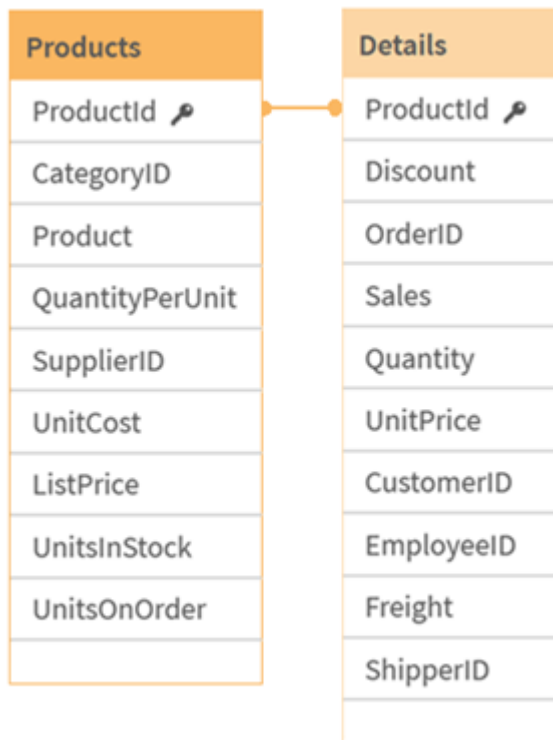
| Products |
|---|
| ProductId |
| CategoryID |
| Product |
| QuantityPerUnit |
| SupplierID |
| UnitCost |
| ListPrice |
| UnitsInStock |
| UnitsOnOrder |

| Details |
|---|
| ProductId |
| Discount |
| OrderID |
| Sales |
| Quantity |
| UnitPrice |
| CustomerID |
| EmployeeID |
| Freight |
| ShipperID |